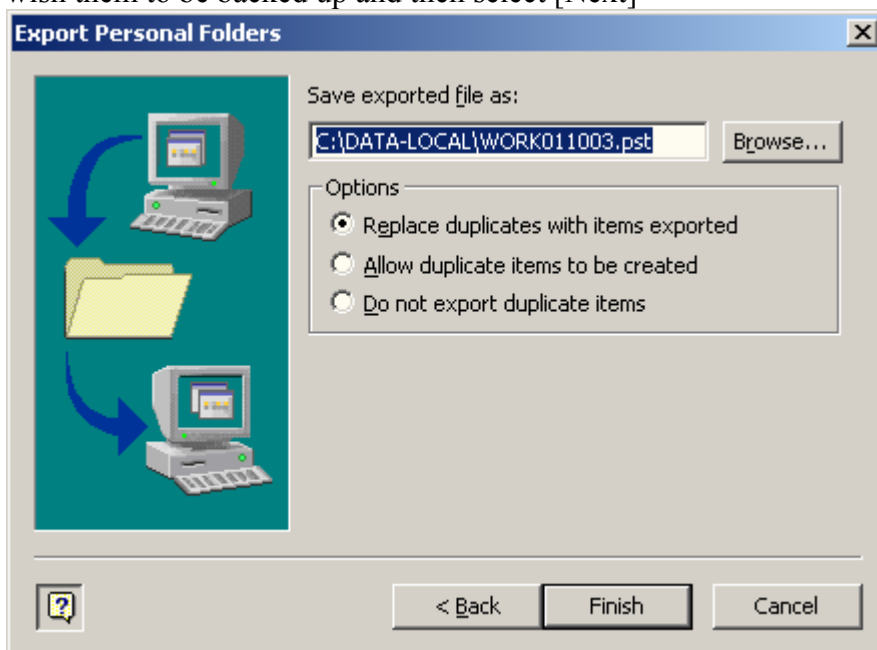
wish them to be backed up and then select [Next]

Export Personal Folders

Save exported file as:

C:\DATA-LOCAL\WORK011003.pst

Browse...

Options

Replace duplicates with items exported

Allow duplicate items to be created

Do not export duplicate items

< Back

Finish

Cancel